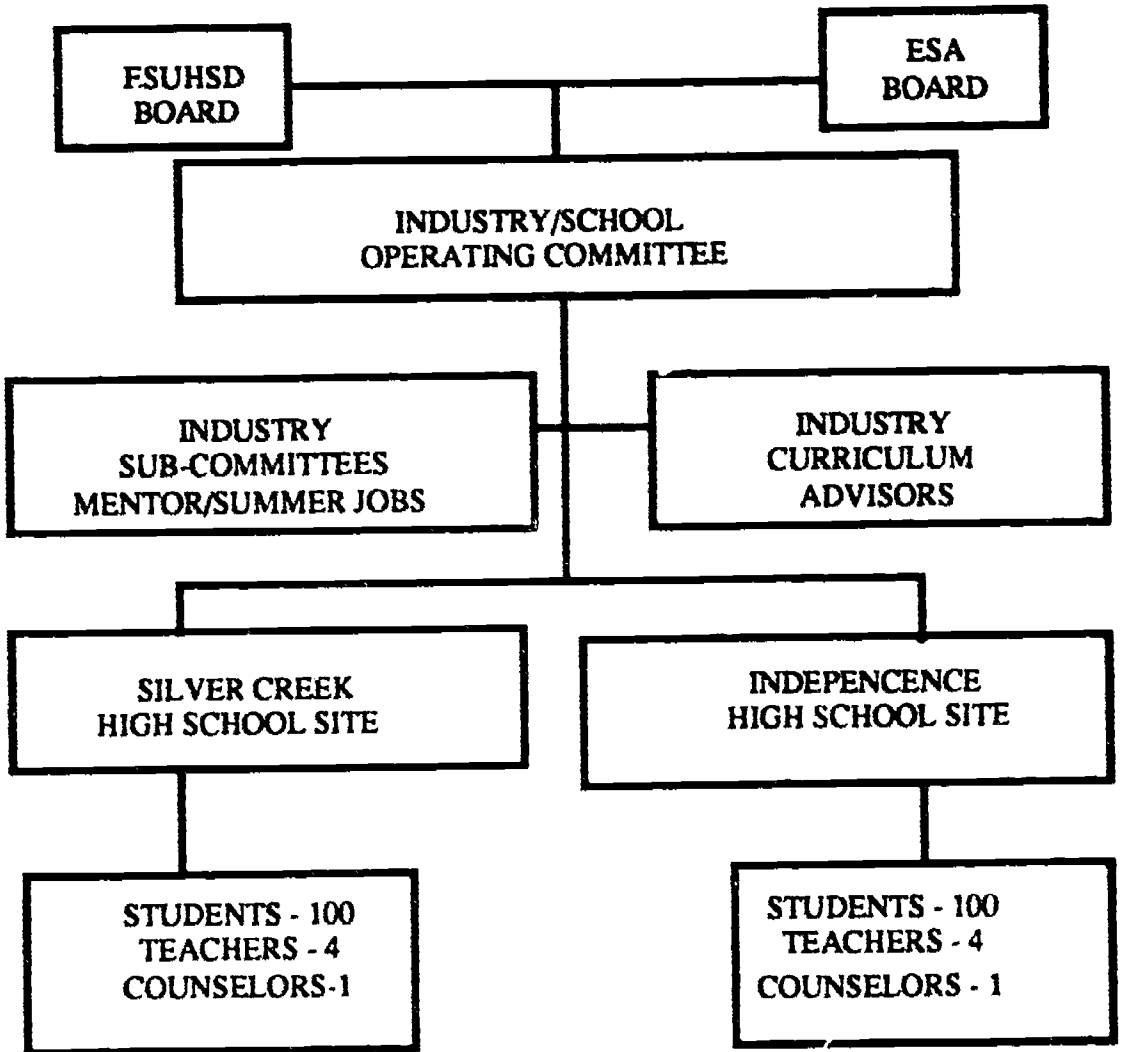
FSUHSD BOARD

ESA BOARD

INDUSTRY/SCHOOL OPERATING COMMITTEE

INDUSTRY SUB-COMMITTEES MENTOR/SUMMER JOBS

INDUSTRY CURRICULUM ADVISORS

SILVER CREEK HIGH SCHOOL SITE

INDEPENCENCE HIGH SCHOOL SITE

STUDENTS - 100
TEACHERS - 4
COUNSELORS-1

STUDENTS - 100
TEACHERS - 4
COUNSELORS - 1